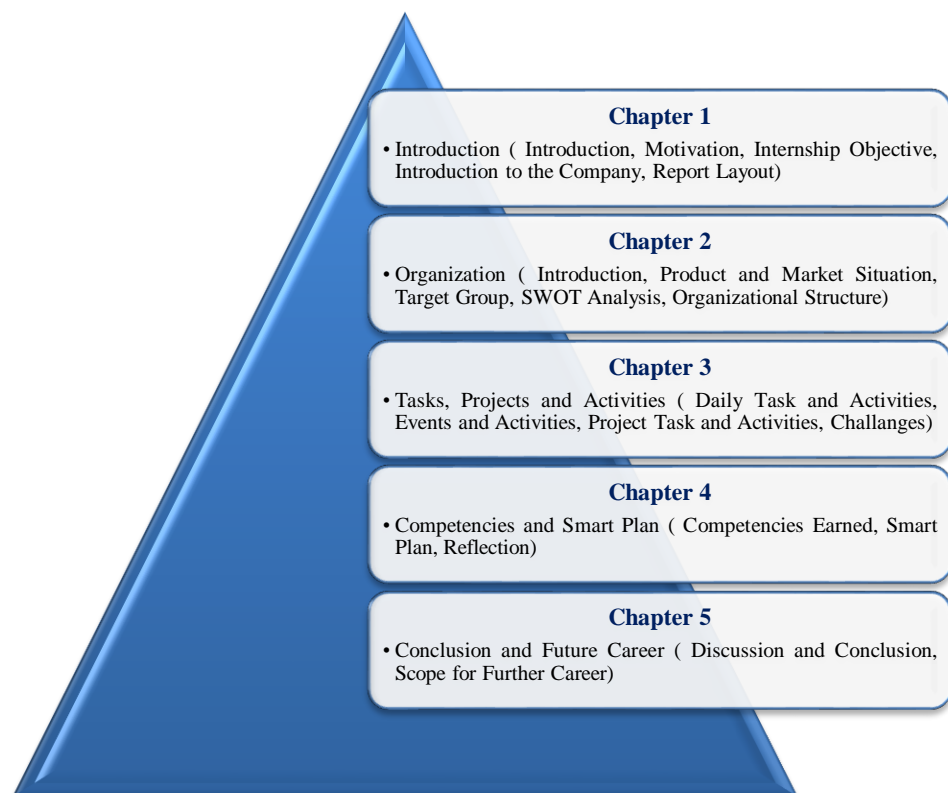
Chapter 1

• Introduction ( Introduction, Motivation, Internship Objective, Introduction to the Company, Report Layout)

Chapter 2

• Organization ( Introduction, Product and Market Situation, Target Group, SWOT Analysis, Organizational Structure)

Chapter 3

• Tasks, Projects and Activities ( Daily Task and Activities, Events and Activities, Project Task and Activities, Challanges)

Chapter 4

• Competencies and Smart Plan ( Competencies Earned, Smart Plan, Reflection)

Chapter 5

• Conclusion and Future Career ( Discussion and Conclusion, Scope for Further Career)